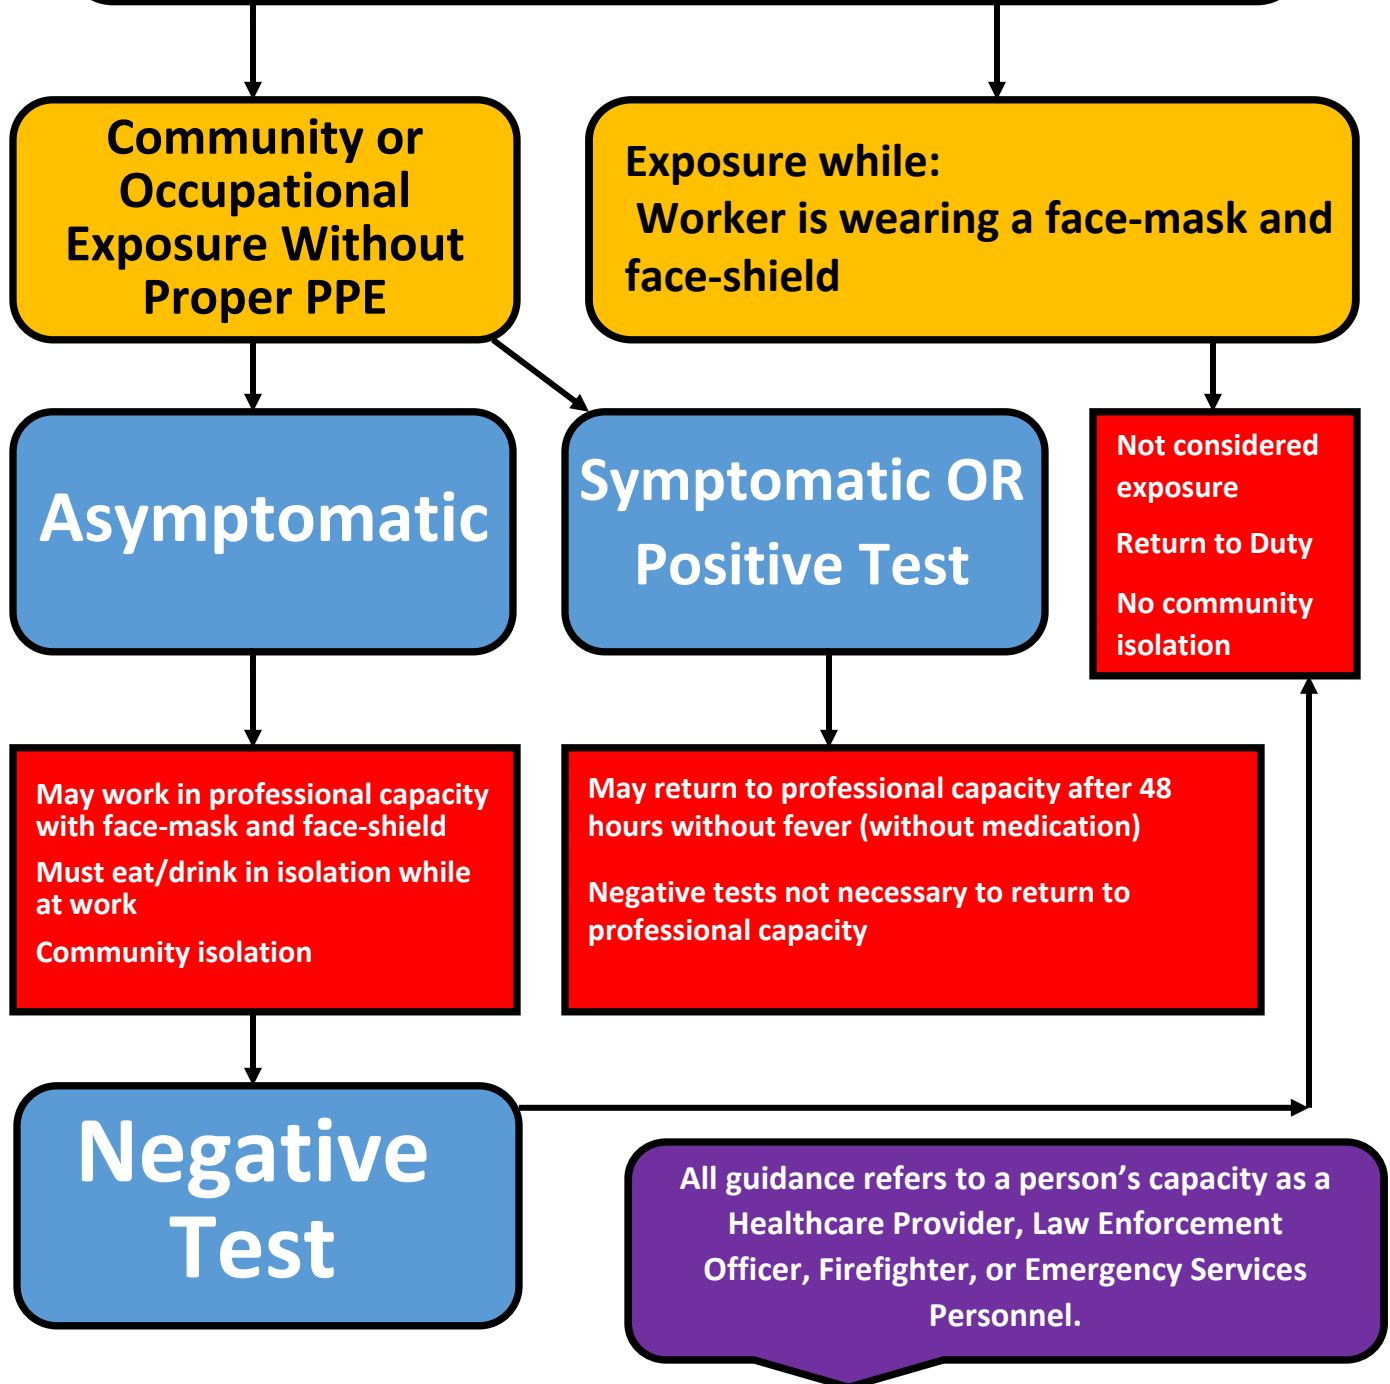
Community or Occupational Exposure Without Proper PPE

Exposure while:
Worker is wearing a face-mask and face-shield

Asymptomatic

Symptomatic OR Positive Test

Not considered exposure

Return to Duty

No community isolation

May work in professional capacity with face-mask and face-shield

Must eat/drink in isolation while at work

Community isolation

May return to professional capacity after 48 hours without fever (without medication)

Negative tests not necessary to return to professional capacity

Negative Test

All guidance refers to a person's capacity as a Healthcare Provider, Law Enforcement Officer, Firefighter, or Emergency Services Personnel.